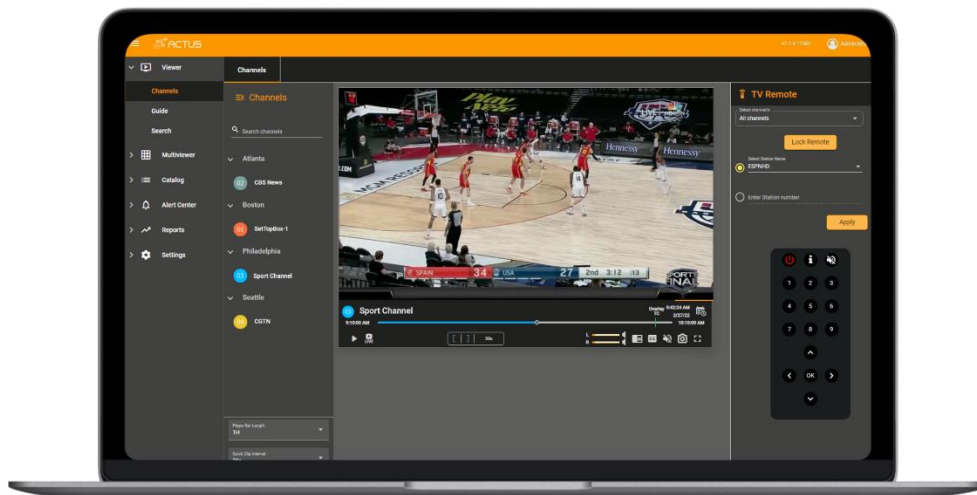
ACTUS

Viewer
Channels
Guide
Search
Multiviewer
Catalog
Alert Center
Reports
Settings

Channels

Channels
Search channels
Atlanta
02 CBS News
Boston
03 SetTopBox-1
Philadelphia
03 Sport Channel
Seattle
04 CGTN

Player Bar Length
1H
Quick Clip Interval
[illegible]

SPAIN 34 USA 27 2nd 3:12 :13
Hennessy
Hennessy

Sport Channel
9:10:00 AM
10:10:00 AM
30s

TV Remote
Select channels
All channels
Lock Remote
Select Station Name
ESPNHD
Enter Station number
Apply

1 2 3
4 5 6
7 8 9
OK